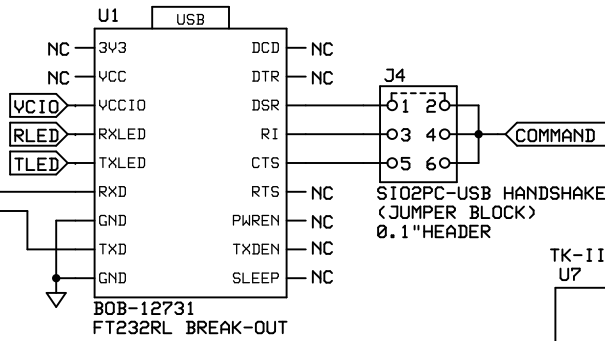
U1
USB
NC 3V3
NC VCC
VCCIO VCCIO
RLED RXLED
TLED TXLED
RXD
GND
TXD
GND
DCD NC
DTR NC
DSR
RI
CTS
RTS NC
PWREN NC
TXDEN NC
SLEEP NC
J4
1 2
3 4
5 6
COMMAND
SIO2PC-USB HANDSHAKE
(JUMPER BLOCK)
0.1"HEADER
BOB-12731
FT232RL BREAK-OUT
TK-II
U7